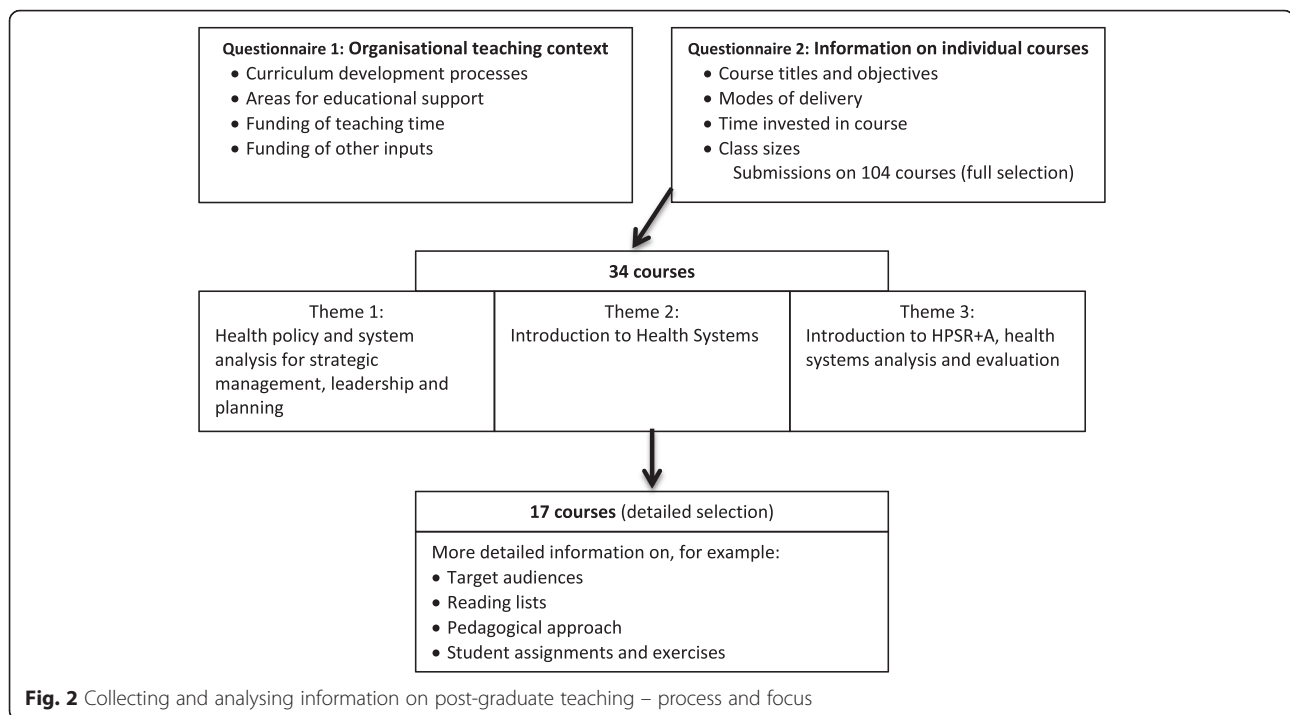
Questionnaire 1: Organisational teaching context
- Curriculum development processes
- Areas for educational support
- Funding of teaching time
- Funding of other inputs

Questionnaire 2: Information on individual courses
- Course titles and objectives
- Modes of delivery
- Time invested in course
- Class sizes

Submissions on 104 courses (full selection)

34 courses

Theme 1:
Health policy and system analysis for strategic management, leadership and planning

Theme 2:
Introduction to Health Systems

Theme 3:
Introduction to HPSR+A, health systems analysis and evaluation

17 courses (detailed selection)

More detailed information on, for example:
- Target audiences
- Reading lists
- Pedagogical approach
- Student assignments and exercises

Fig. 2 Collecting and analysing information on post-graduate teaching – process and focus